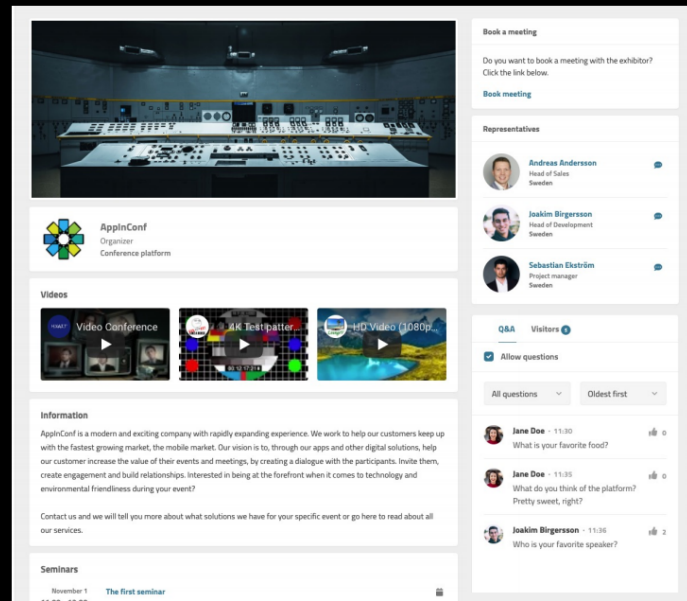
AppInConf
Organizer
Conference platform

Videos

Video Conference

4K Testpatter

HD Video (1080p...

Information

AppInConf is a modern and exciting company with rapidly expanding experience. We work to help our customers keep up with the fastest growing market, the mobile market. Our vision is to, through our apps and other digital solutions, help our customer increase the value of their events and meetings, by creating a dialogue with the participants. Invite them, create engagement and build relationships. Interested in being at the forefront when it comes to technology and environmental friendliness during your event?

Contact us and we will tell you more about what solutions we have for your specific event or go here to read about all our services.

Seminars

November 1 The first seminar

Book a meeting

Do you want to book a meeting with the exhibitor? Click the link below.

Book meeting

Representatives

Andreas Andersson
Head of Sales
Sweden

Joakim Birgersson
Head of Development
Sweden

Sebastian Ekström
Project manager
Sweden

Q&A Visitors

Allow questions

All questions

Oldest first

Jane Doe · 11:30
What is your favorite food?
0

Jane Doe · 11:35
What do you think of the platform? Pretty sweet, right?
0

Joakim Birgersson · 11:36
Who is your favorite speaker?
2